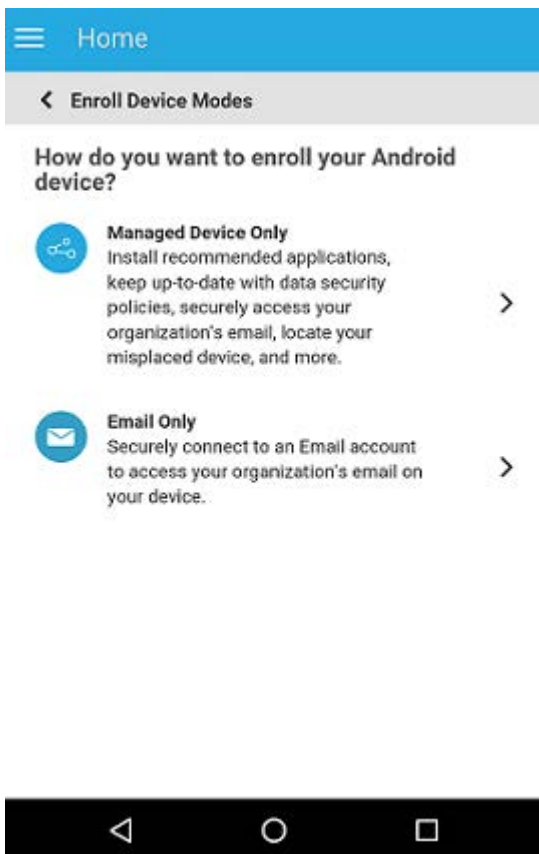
Home

Enroll Device Modes

How do you want to enroll your Android device?

Managed Device Only
Install recommended applications, keep up-to-date with data security policies, securely access your organization's email, locate your misplaced device, and more.

Email Only
Securely connect to an Email account to access your organization's email on your device.